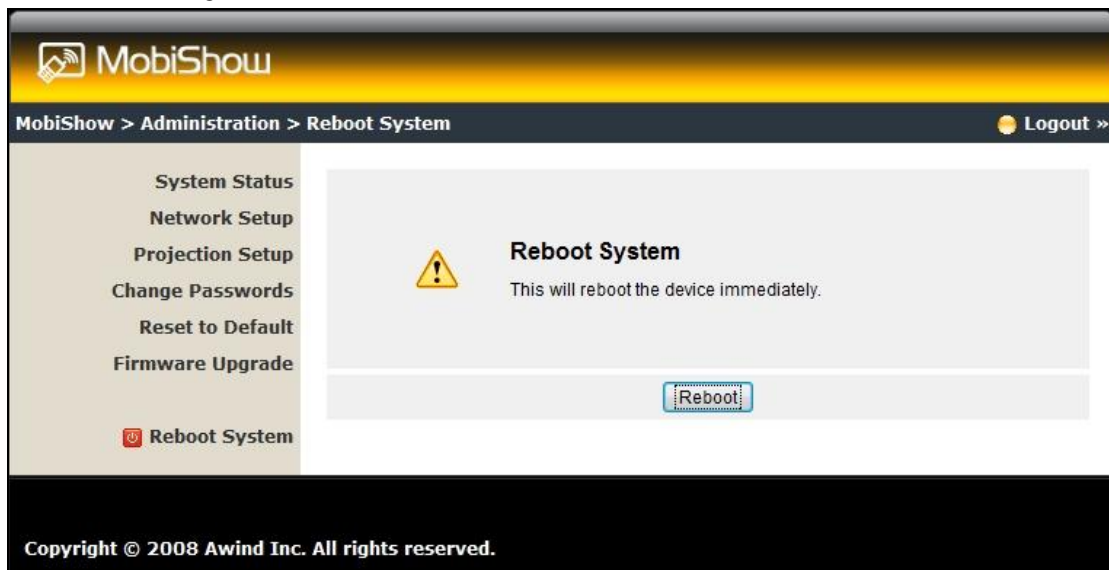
MobiShow

MobiShow > Administration > Reboot System

Logout »

System Status
Network Setup
Projection Setup
Change Passwords
Reset to Default
Firmware Upgrade

Reboot System

Reboot System

This will reboot the device immediately.

Reboot

Copyright © 2008 Awind Inc. All rights reserved.